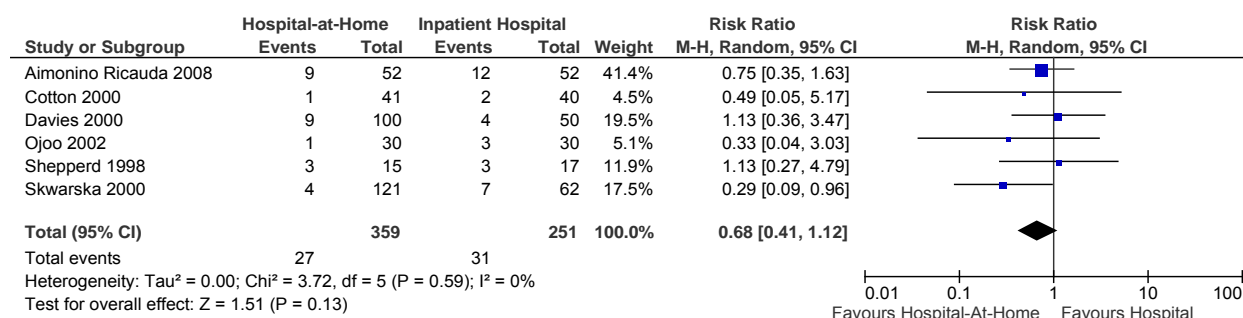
| Study or Subgroup | Hospital-at-Home Events | Hospital-at-Home Total | Inpatient Hospital Events | Inpatient Hospital Total | Weight | Risk Ratio M-H, Random, 95% CI |
|---|---|---|---|---|---|---|
| Aimonino Ricauda 2008 | 9 | 52 | 12 | 52 | 41.4% | 0.75 [0.35, 1.63] |
| Cotton 2000 | 1 | 41 | 2 | 40 | 4.5% | 0.49 [0.05, 5.17] |
| Davies 2000 | 9 | 100 | 4 | 50 | 19.5% | 1.13 [0.36, 3.47] |
| Ojoo 2002 | 1 | 30 | 3 | 30 | 5.1% | 0.33 [0.04, 3.03] |
| Shepperd 1998 | 3 | 15 | 3 | 17 | 11.9% | 1.13 [0.27, 4.79] |
| Skwarska 2000 | 4 | 121 | 7 | 62 | 17.5% | 0.29 [0.09, 0.96] |
| **Total (95% CI)** | | **359** | | **251** | **100.0%** | **0.68 [0.41, 1.12]** |
| Total events | 27 | | 31 | | | |

Heterogeneity: Tau² = 0.00; Chi² = 3.72, df = 5 (P = 0.59); I² = 0%
Test for overall effect: Z = 1.51 (P = 0.13)

Risk Ratio
M-H, Random, 95% CI

0.01 0.1 1 10 100
Favours Hospital-At-Home Favours Hospital